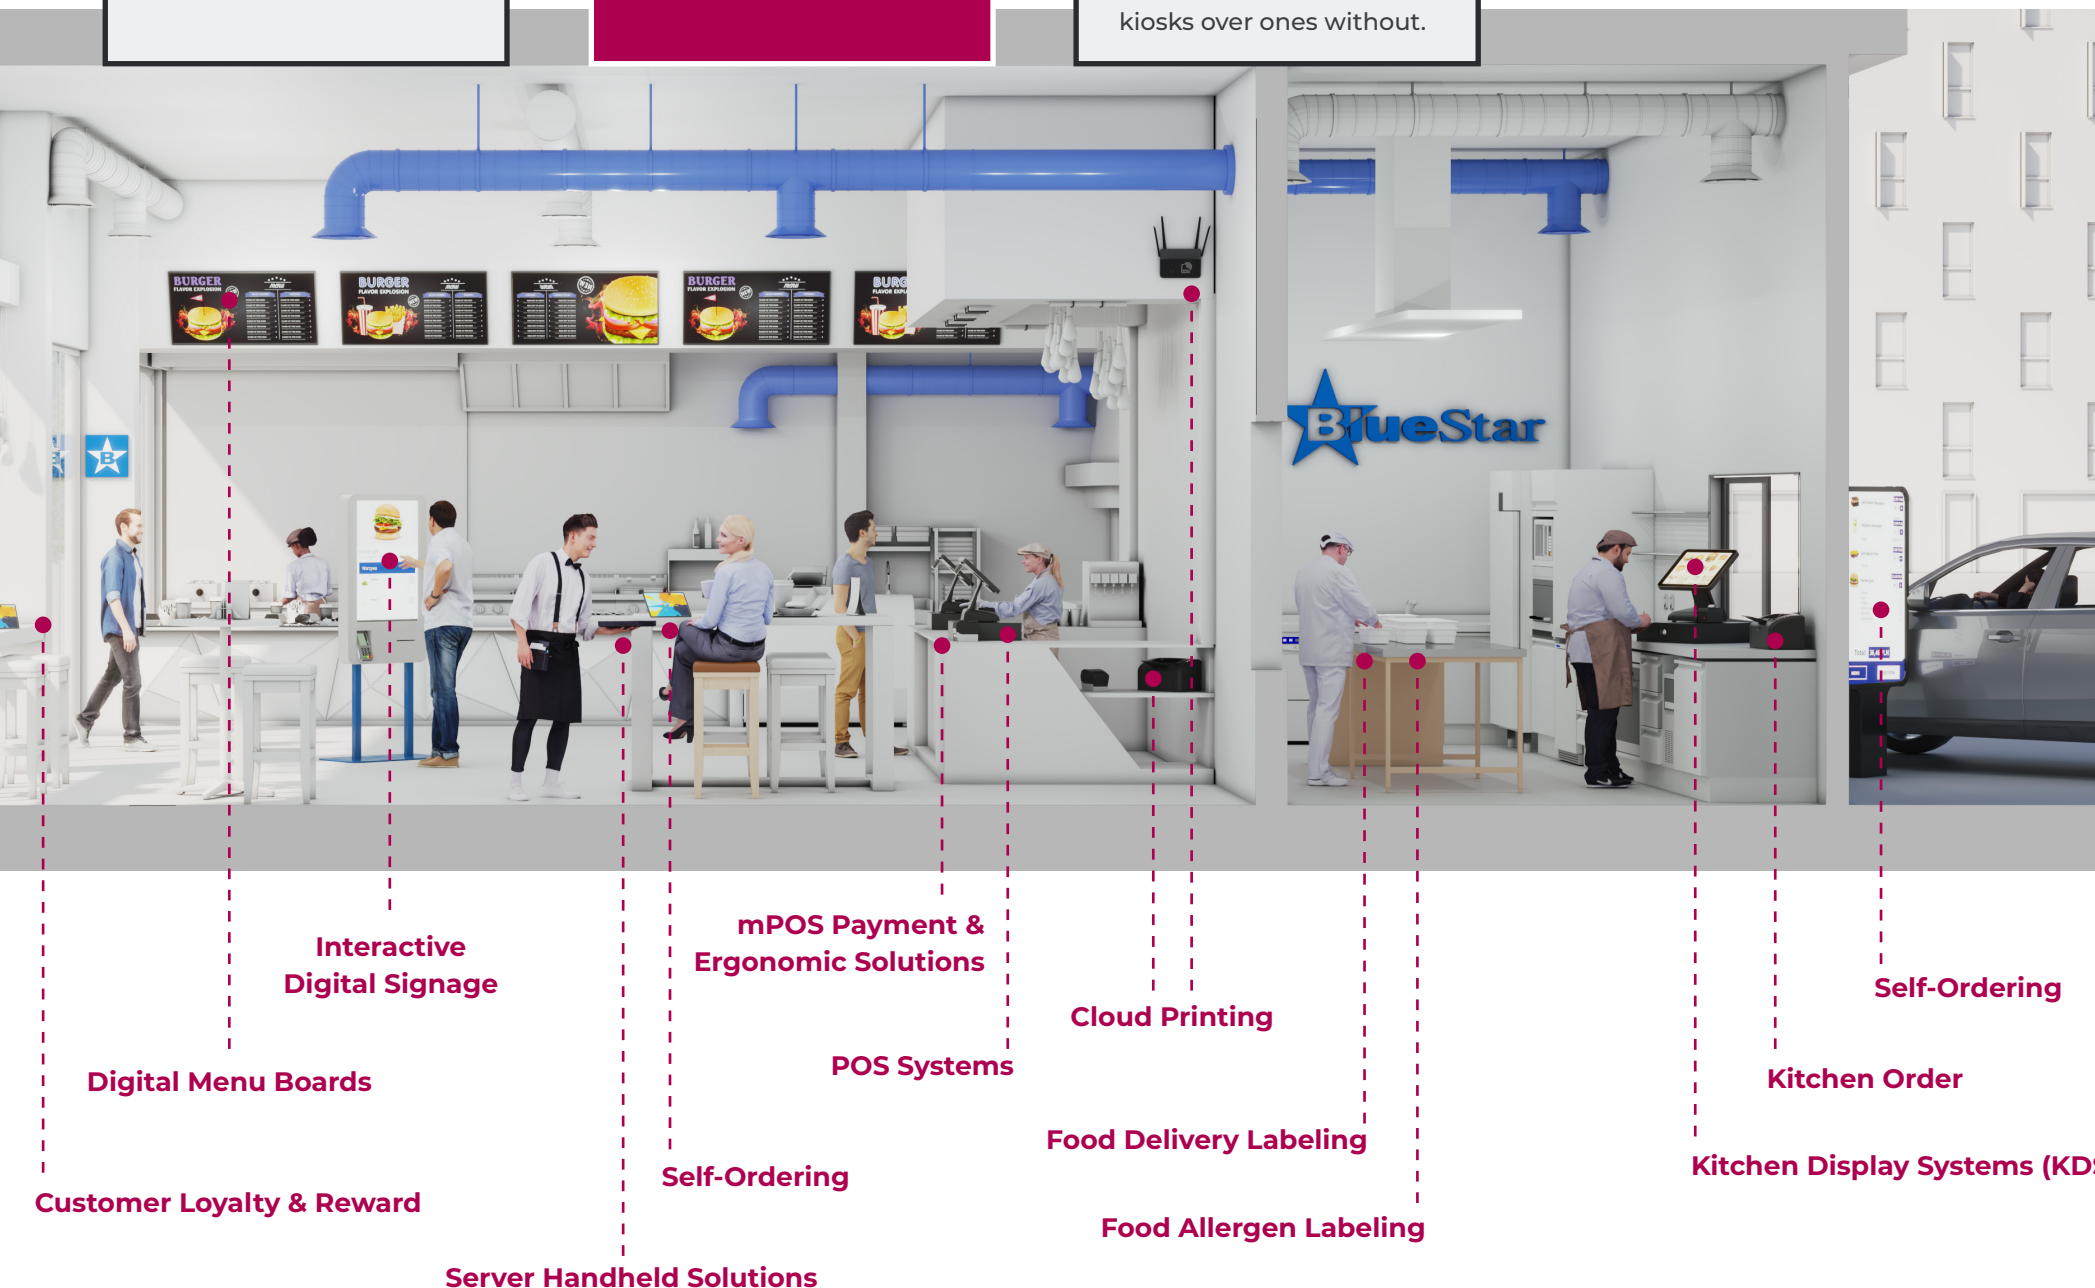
kiosks over ones without.

BURGER

BURGER

BURGER

BURG

BlueStar

Interactive Digital Signage

mPOS Payment & Ergonomic Solutions

Cloud Printing

Self-Ordering

Digital Menu Boards

POS Systems

Kitchen Order

Food Delivery Labeling

Kitchen Display Systems (KD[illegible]

Self-Ordering

Customer Loyalty & Reward

Food Allergen Labeling

Server Handheld Solutions